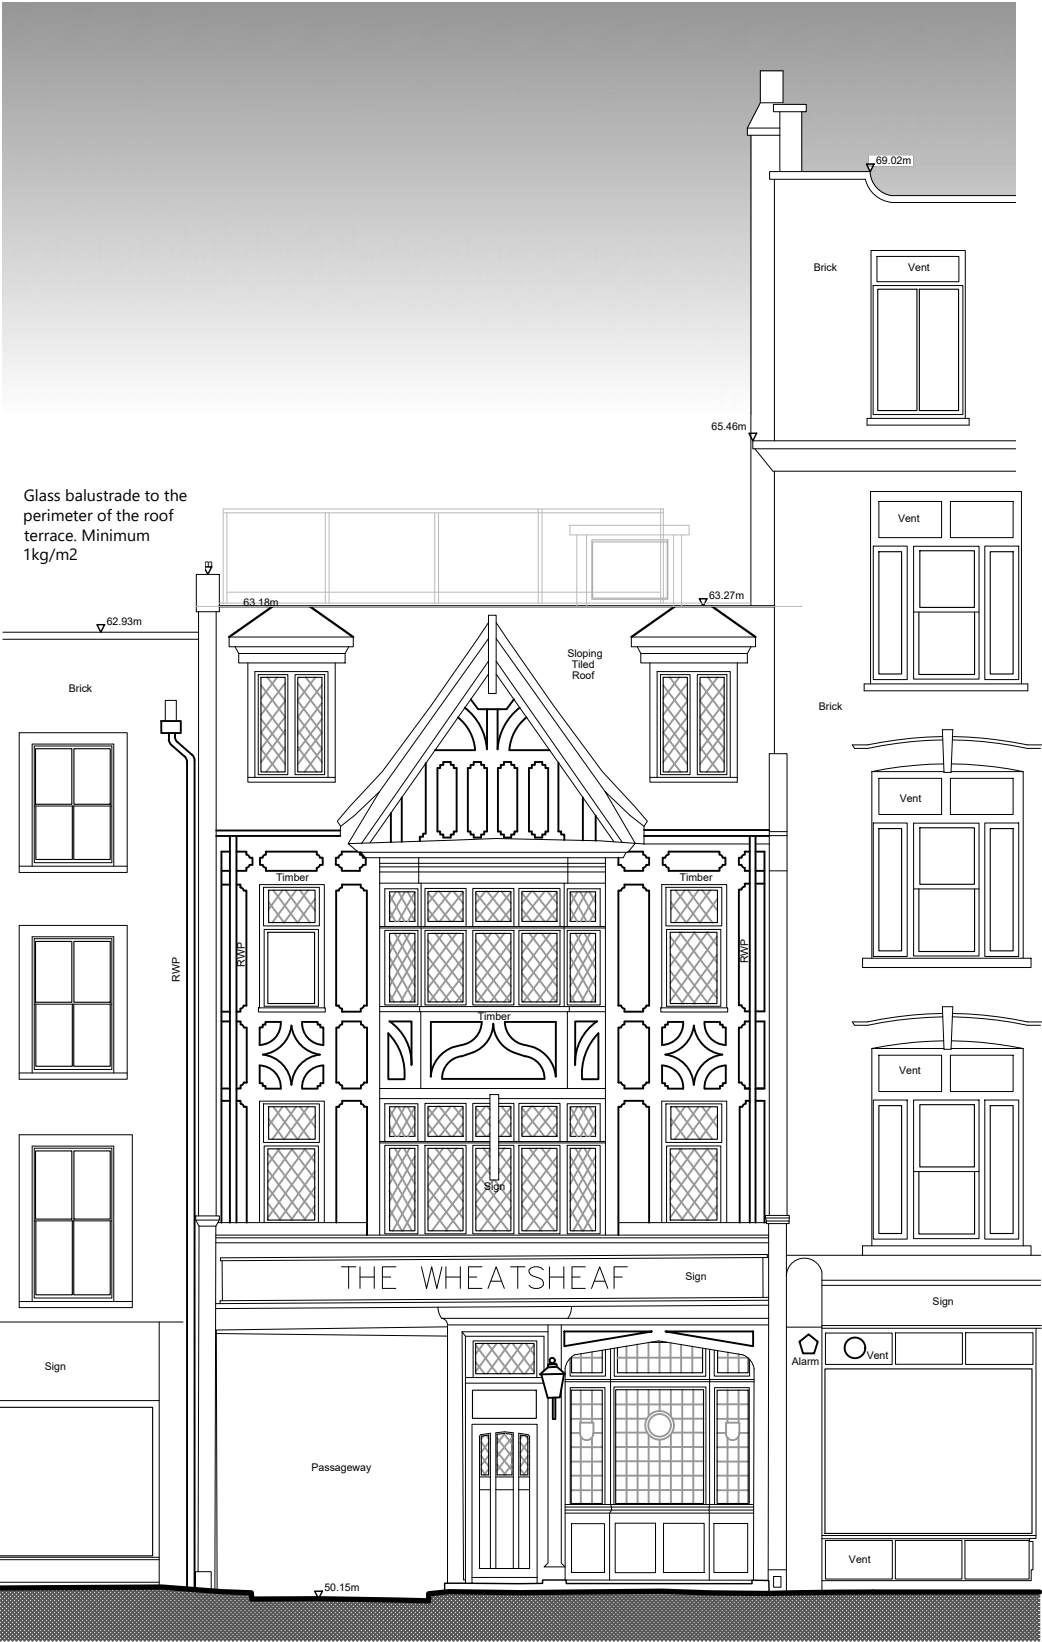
69.02m

Brick

Vent

65.46m

Glass balustrade to the perimeter of the roof terrace. Minimum 1kg/m2

Vent

63.18m

63.27m

62.93m

Sloping Tiled Roof

Brick

Brick

Vent

Timber

Timber

RWP

RWP

RWP

Timber

Vent

Sign

THE WHEATSHEAF

Sign

Sign

Sign

Alarm

Vent

Passageway

Vent

50.15m